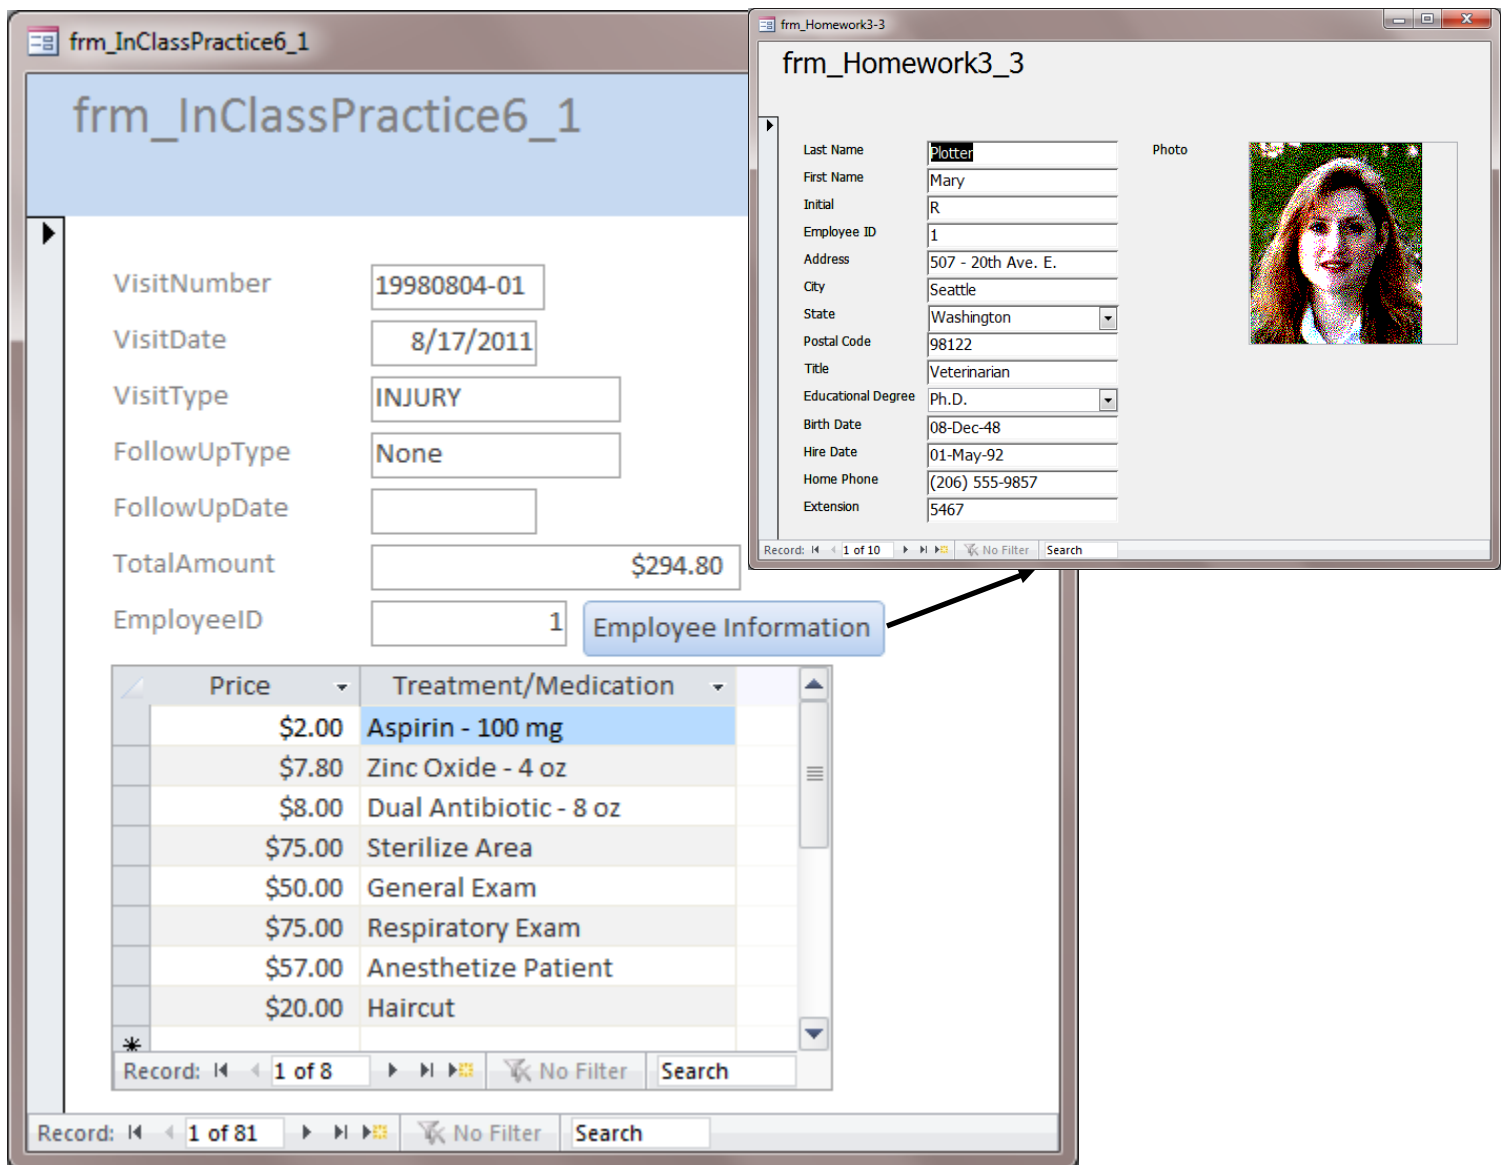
frm_InClassPractice6_1

frm_InClassPractice6_1

VisitNumber 19980804-01
VisitDate 8/17/2011
VisitType INJURY
FollowUpType None
FollowUpDate
TotalAmount $294.80
EmployeeID 1
Employee Information

| Price | Treatment/Medication |
|---|---|
| $2.00 | Aspirin - 100 mg |
| $7.80 | Zinc Oxide - 4 oz |
| $8.00 | Dual Antibiotic - 8 oz |
| $75.00 | Sterilize Area |
| $50.00 | General Exam |
| $75.00 | Respiratory Exam |
| $57.00 | Anesthetize Patient |
| $20.00 | Haircut |

Record: 1 of 8 No Filter Search

Record: 1 of 81 No Filter Search

frm_Homework3-3

frm_Homework3_3

Last Name Plotter
First Name Mary
Initial R
Employee ID 1
Address 507 - 20th Ave. E.
City Seattle
State Washington
Postal Code 98122
Title Veterinarian
Educational Degree Ph.D.
Birth Date 08-Dec-48
Hire Date 01-May-92
Home Phone (206) 555-9857
Extension 5467
Photo

Record: 1 of 10 No Filter Search